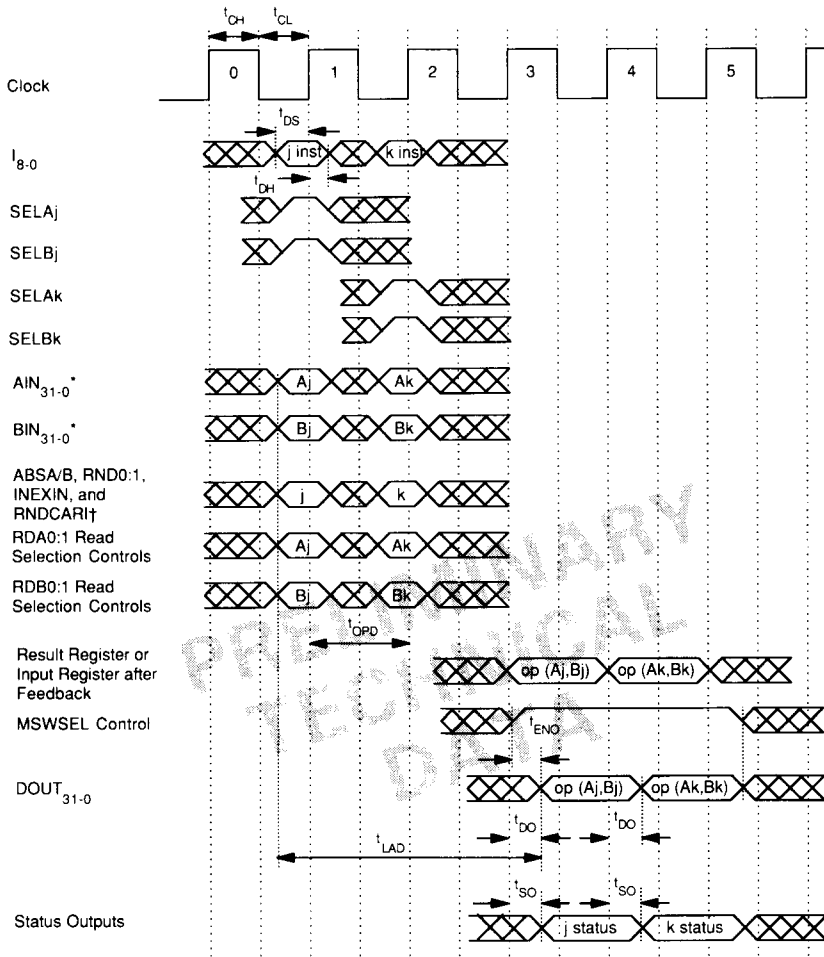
$t_{CH}$ $t_{CL}$

Clock 0 1 2 3 4 5

$t_{DS}$

$I_{8\text{-}0}$ j inst k inst

$t_{DH}$

SELAj

SELBj

SELAk

SELBk

$AIN_{31\text{-}0}$* Aj Ak

$BIN_{31\text{-}0}$* Bj Bk

ABSA/B, RND0:1, INEXIN, and RNDCARI† j k

RDA0:1 Read Selection Controls Aj Ak

RDB0:1 Read Selection Controls Bj Bk

$t_{OPD}$

Result Register or Input Register after Feedback op (Aj,Bj) op (Ak,Bk)

MSWSEL Control

$t_{ENO}$

$DOUT_{31\text{-}0}$ op (Aj,Bj) op (Ak,Bk)

$t_{DO}$ $t_{DO}$

$t_{LAD}$

$t_{SO}$ $t_{SO}$

Status Outputs j status k status

PRELIMINARY TECHNICAL DATA